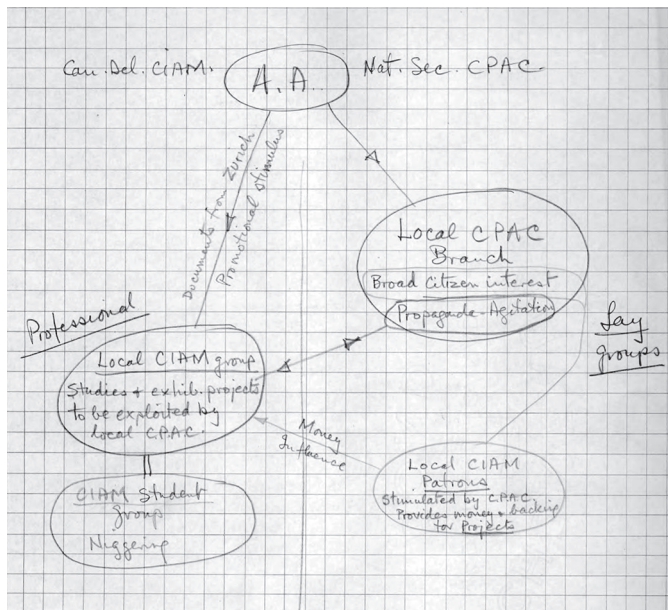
Can. Del. CIAM. A.A. Nat. Sec. CPAC

Documents from Zurich
Promotional stimulus

Local CPAC Branch
Broad citizen interest
Propaganda - Agitation

Professional

Lay groups

Local CIAM group
Studies + exhib. projects to be exploited by local CPAC.

Money
Influence

Local CIAM Patrons
Stimulated by CPAC
Provides money + backing for Projects

CIAM Student Group
Niggering